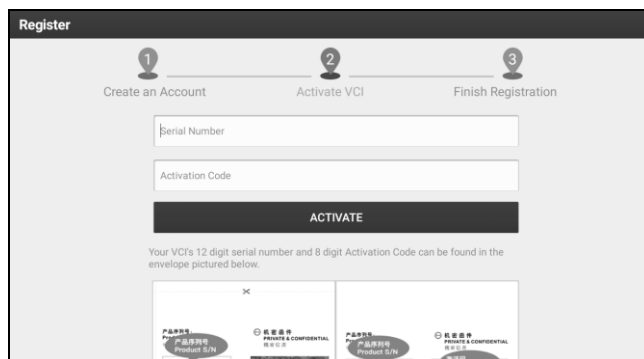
Register

1 Create an Account
2 Activate VCI
3 Finish Registration

Serial Number

Activation Code

ACTIVATE

Your VCI's 12 digit serial number and 8 digit Activation Code can be found in the envelope pictured below.

产品序列号
Product S/N
机密函件
PRIVATE & CONFIDENTIAL

产品序列号
Product S/N
机密函件
PRIVATE & CONFIDENTIAL